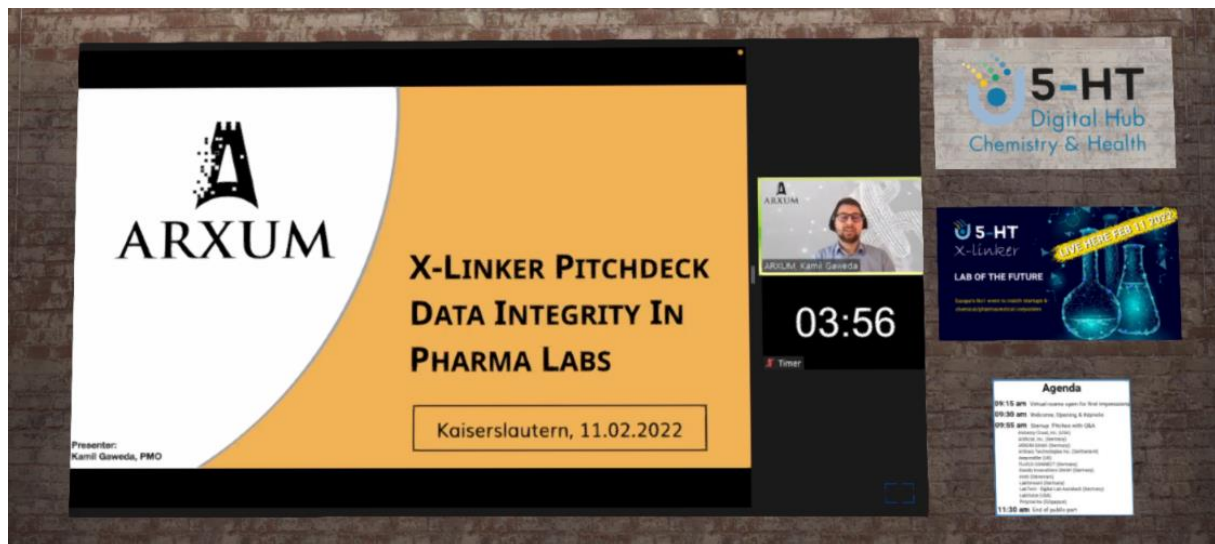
ARXUM

X-LINKER PITCHDECK
DATA INTEGRITY IN
PHARMA LABS

Kaiserslautern, 11.02.2022

Presenter:
Kamil Gaweda, PMO

ARXUM

ARXUM: Kamil Gaweda

03:56

Timer

5-HT
Digital Hub
Chemistry & Health

5-HT
X-linker
LIVE HERE FEB 11 2022
LAB OF THE FUTURE
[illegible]

Agenda
09:15 am Virtual rooms open for first impressions
09:30 am Welcome, Opening & Keynote
09:55 am Startup Pitches with Q&A
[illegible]
11:30 am End of public part